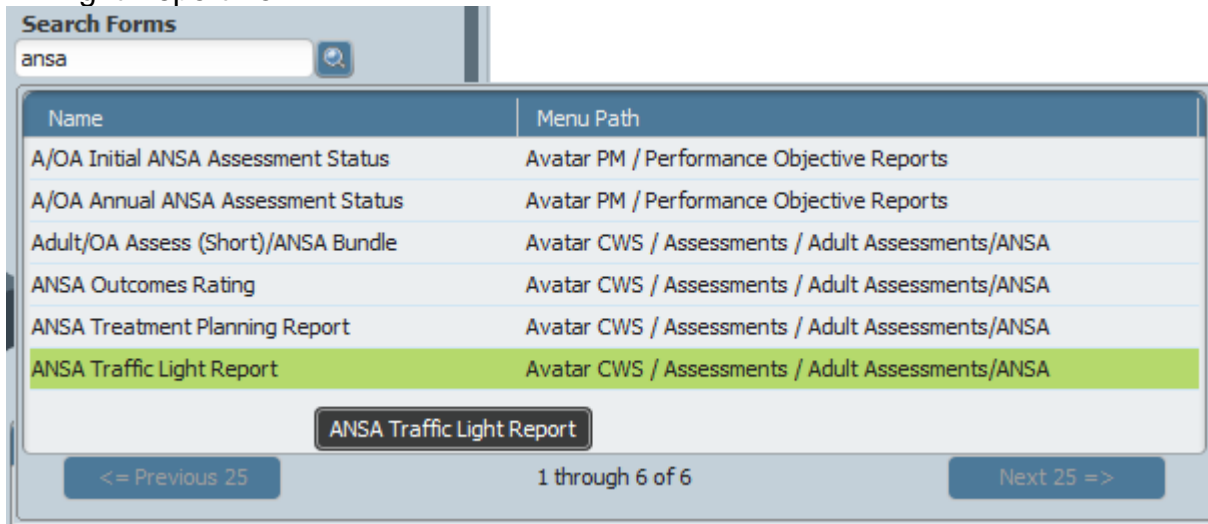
Search Forms

ansa

| Name | Menu Path |
|---|---|
| A/OA Initial ANSA Assessment Status | Avatar PM / Performance Objective Reports |
| A/OA Annual ANSA Assessment Status | Avatar PM / Performance Objective Reports |
| Adult/OA Assess (Short)/ANSA Bundle | Avatar CWS / Assessments / Adult Assessments/ANSA |
| ANSA Outcomes Rating | Avatar CWS / Assessments / Adult Assessments/ANSA |
| ANSA Treatment Planning Report | Avatar CWS / Assessments / Adult Assessments/ANSA |
| ANSA Traffic Light Report | Avatar CWS / Assessments / Adult Assessments/ANSA |

ANSA Traffic Light Report

<= Previous 25

1 through 6 of 6

Next 25 =>